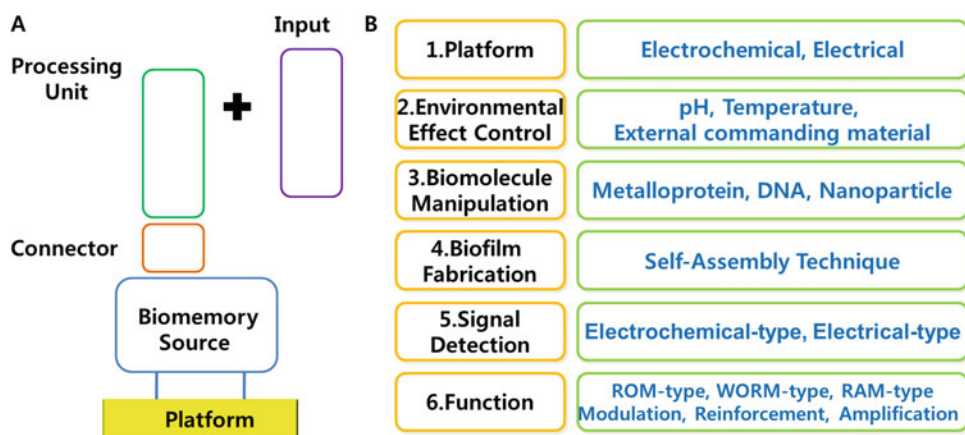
A

Processing Unit

Input

Connector

Biomemory Source

Platform

B

| | |
|---|---|
| 1.Platform | Electrochemical, Electrical |
| 2.Environmental Effect Control | pH, Temperature, External commanding material |
| 3.Biomolecule Manipulation | Metalloprotein, DNA, Nanoparticle |
| 4.Biofilm Fabrication | Self-Assembly Technique |
| 5.Signal Detection | Electrochemical-type, Electrical-type |
| 6.Function | ROM-type, WORM-type, RAM-type Modulation, Reinforcement, Amplification |